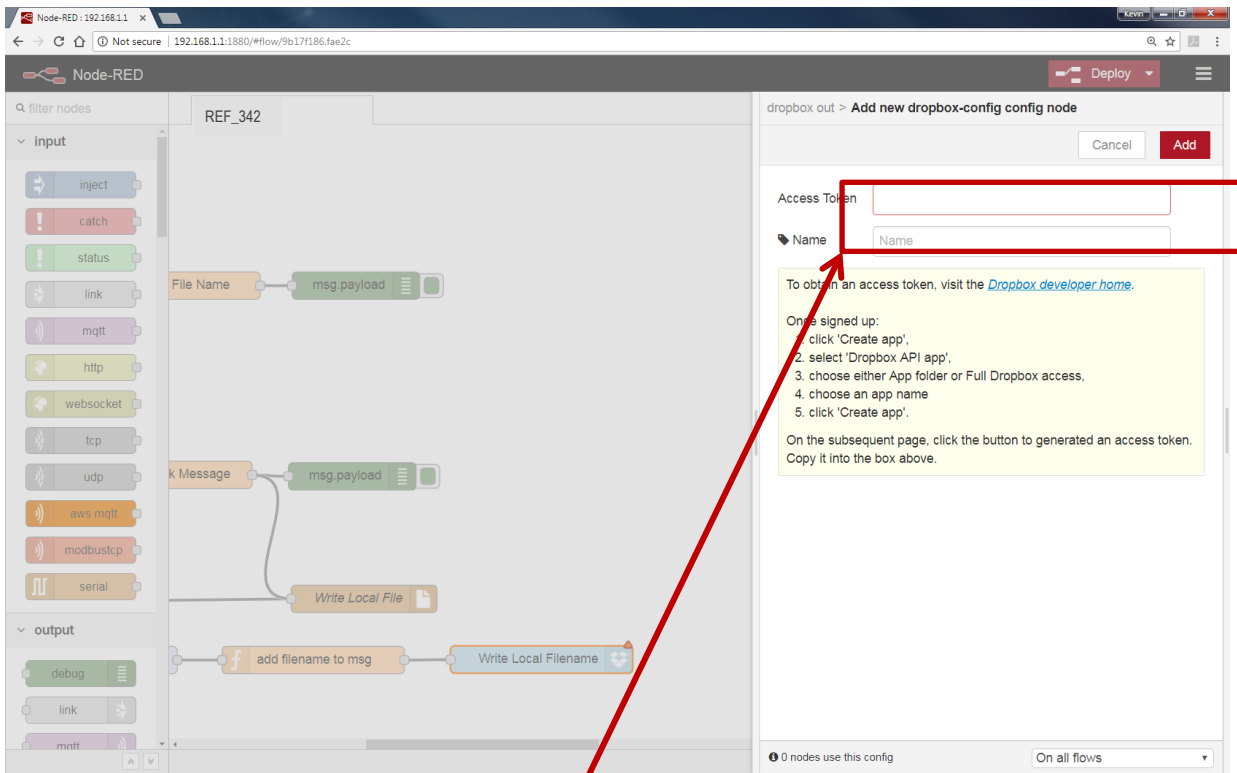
Node-RED : 192.168.1.1 ×

Kevin

Not secure | 192.168.1.1:1880/#flow/9b17f186.fae2c

Node-RED

Deploy

filter nodes

input

inject

catch

status

link

mqtt

http

websocket

tcp

udp

aws mqtt

modbustcp

serial

output

debug

link

mqtt

REF_342

File Name

msg.payload

k Message

msg.payload

Write Local File

add filename to msg

Write Local Filename

dropbox out > Add new dropbox-config config node

Cancel

Add

Access Token

Name

Name

To obtain an access token, visit the Dropbox developer home.

Once signed up:
1. click 'Create app',
2. select 'Dropbox API app',
3. choose either App folder or Full Dropbox access,
4. choose an app name
5. click 'Create app'.

On the subsequent page, click the button to generated an access token. Copy it into the box above.

0 nodes use this config

On all flows